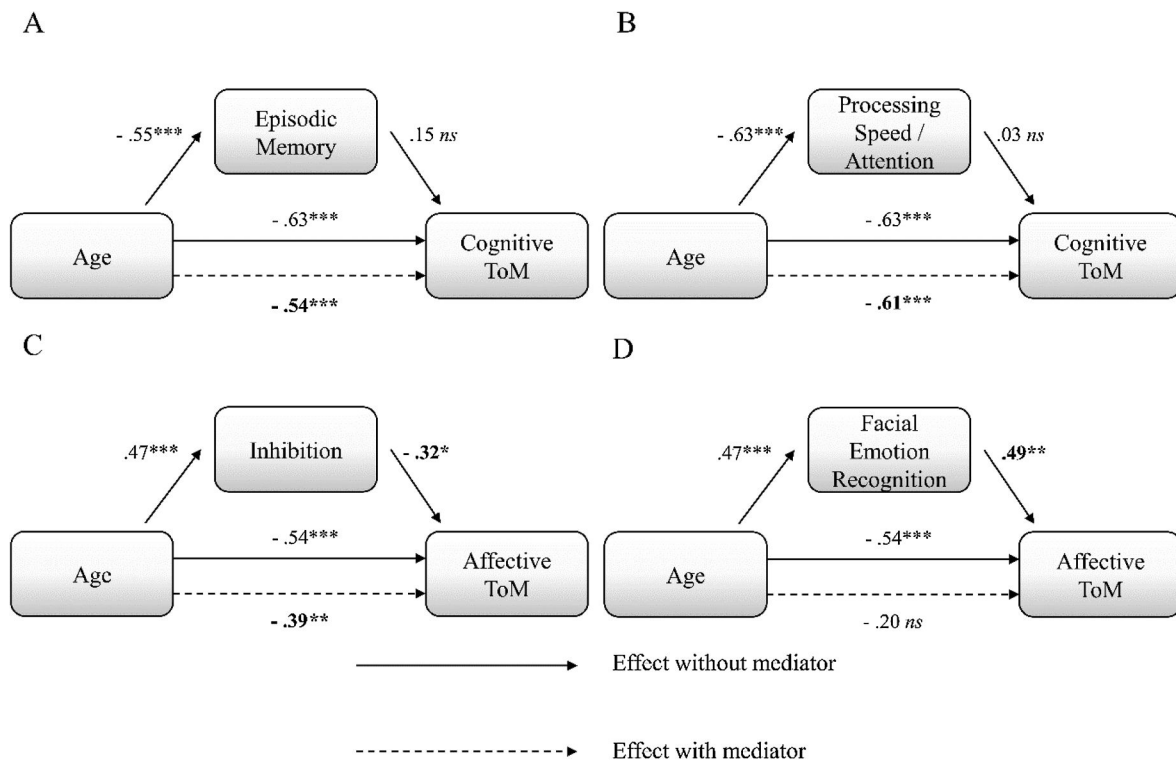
A

- .55***

Episodic Memory

.15 *ns*

Age

- .63***

Cognitive ToM

**- .54*****

B

- .63***

Processing Speed / Attention

.03 *ns*

Age

- .63***

Cognitive ToM

**- .61*****

C

.47***

Inhibition

**- .32***

Age

- .54***

Affective ToM

**- .39****

D

.47***

Facial Emotion Recognition

**.49****

Age

- .54***

Affective ToM

- .20 *ns*

Effect without mediator

Effect with mediator